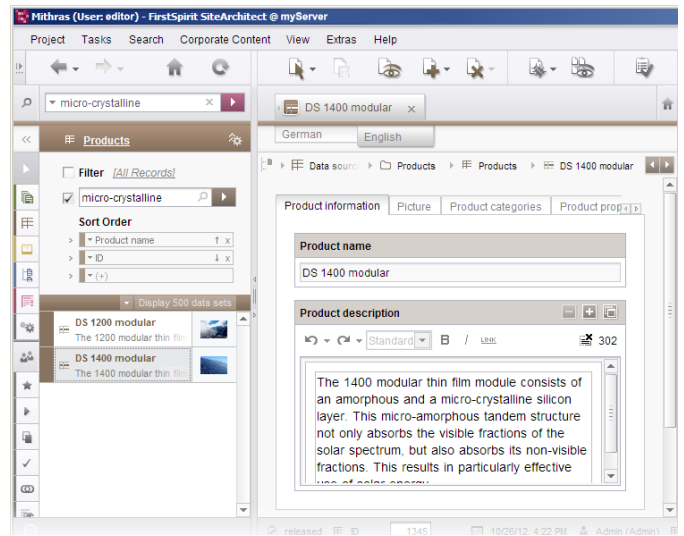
Mithras (User: editor) - FirstSpirit SiteArchitect @ myServer

Project Tasks Search Corporate Content View Extras Help

micro-crystalline

DS 1400 modular

Products

German English

Filter [All Records]

micro-crystalline

Sort Order

Product name

ID

(+)

Display 500 data sets

DS 1200 modular
The 1200 modular thin film

DS 1400 modular
The 1400 modular thin film

Data source Products Products DS 1400 modular

Product information Picture Product categories Product prop

Product name

DS 1400 modular

Product description

Standard B I LINK 302

The 1400 modular thin film module consists of an amorphous and a micro-crystalline silicon layer. This micro-amorphous tandem structure not only absorbs the visible fractions of the solar spectrum, but also absorbs its non-visible fractions. This results in particularly effective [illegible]

released ID 1345 10/26/12, 4:22 PM Admin (Admin)